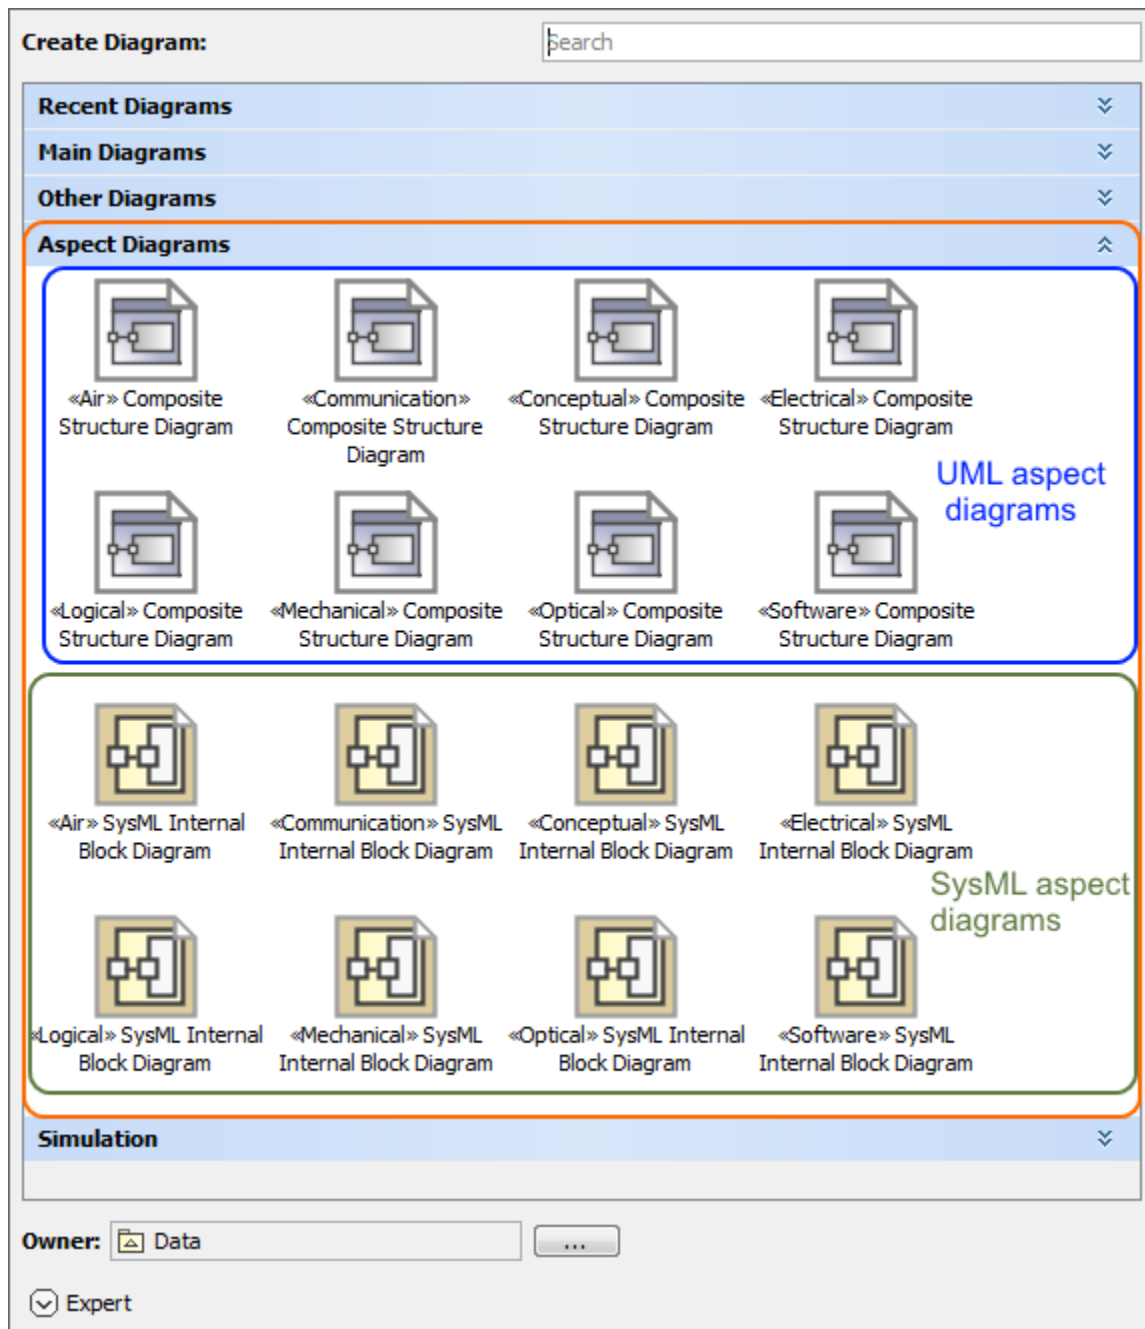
Create Diagram:

Search

Recent Diagrams

Main Diagrams

Other Diagrams

Aspect Diagrams

«Air» Composite Structure Diagram

«Communication» Composite Structure Diagram

«Conceptual» Composite Structure Diagram

«Electrical» Composite Structure Diagram

UML aspect diagrams

«Logical» Composite Structure Diagram

«Mechanical» Composite Structure Diagram

«Optical» Composite Structure Diagram

«Software» Composite Structure Diagram

«Air» SysML Internal Block Diagram

«Communication» SysML Internal Block Diagram

«Conceptual» SysML Internal Block Diagram

«Electrical» SysML Internal Block Diagram

SysML aspect diagrams

«Logical» SysML Internal Block Diagram

«Mechanical» SysML Internal Block Diagram

«Optical» SysML Internal Block Diagram

«Software» SysML Internal Block Diagram

Simulation

Owner: Data ...

Expert